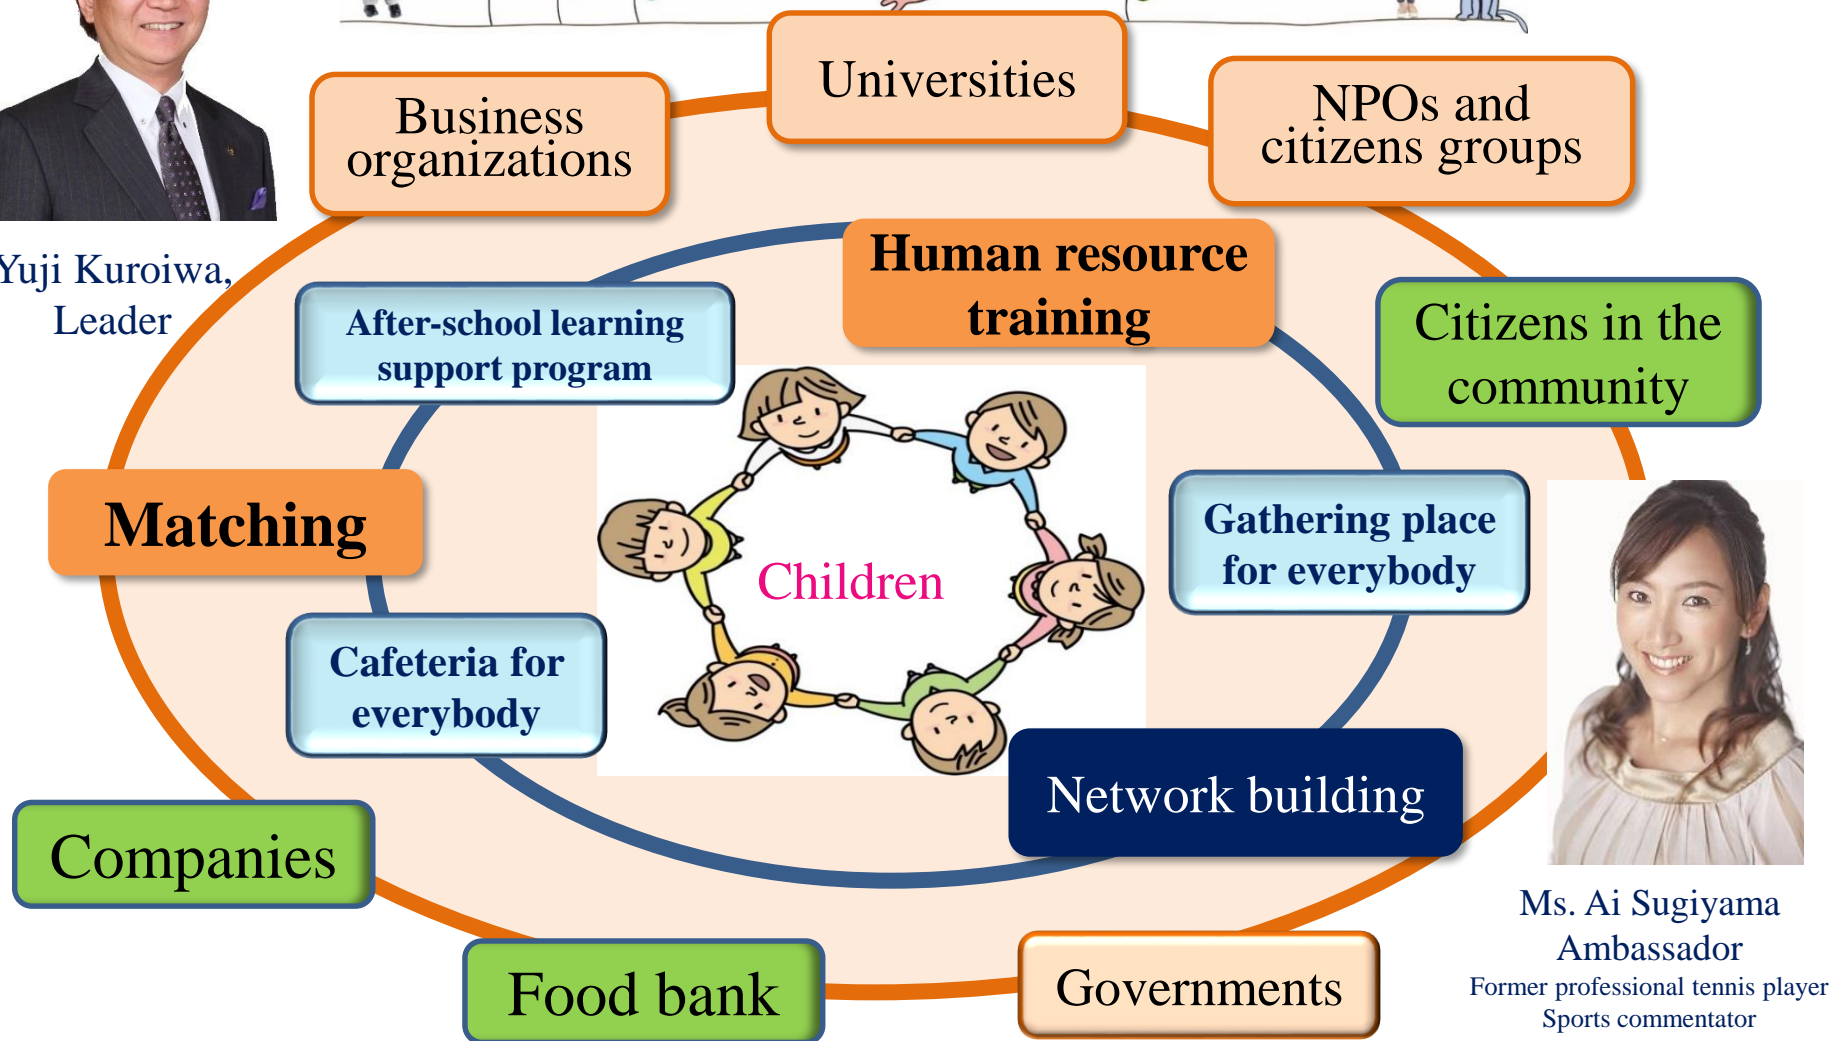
Yuji Kuroiwa, Leader

Business organizations

Universities

NPOs and citizens groups

Human resource training

After-school learning support program

Citizens in the community

Matching

Children

Gathering place for everybody

Cafeteria for everybody

Network building

Companies

Food bank

Governments

Ms. Ai Sugiyama
Ambassador
Former professional tennis player
Sports commentator